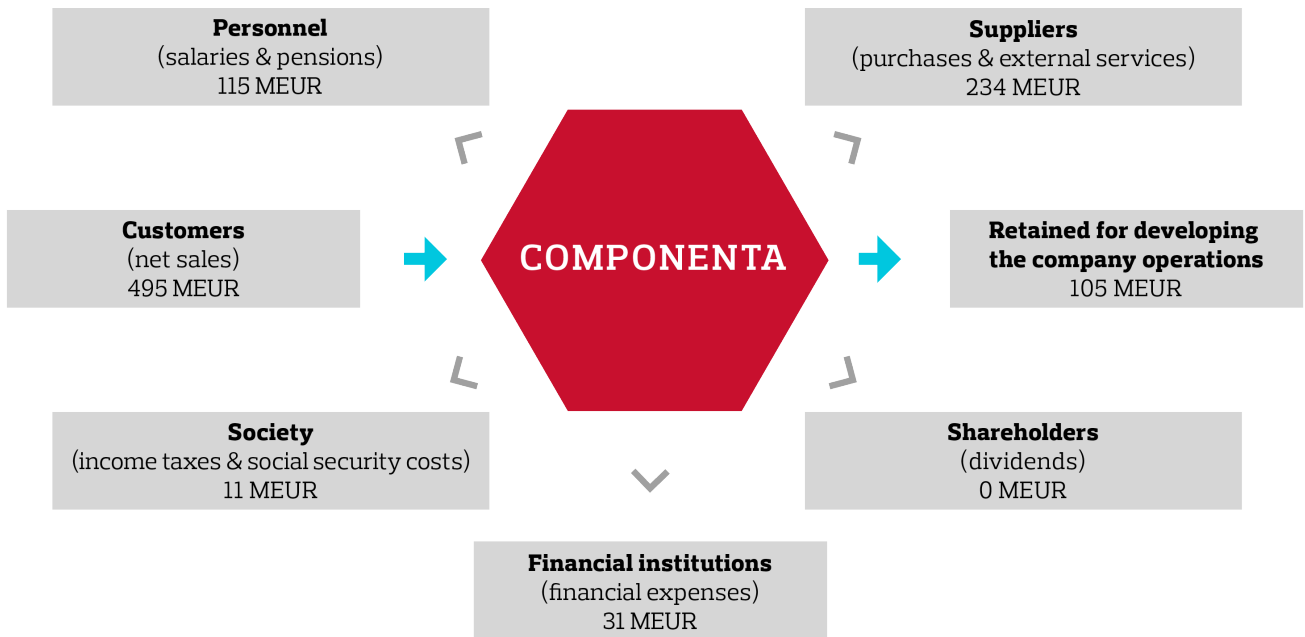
**Personnel**
(salaries & pensions)
115 MEUR

**Suppliers**
(purchases & external services)
234 MEUR

**Customers**
(net sales)
495 MEUR

COMPONENTA

**Retained for developing the company operations**
105 MEUR

**Society**
(income taxes & social security costs)
11 MEUR

**Shareholders**
(dividends)
0 MEUR

**Financial institutions**
(financial expenses)
31 MEUR